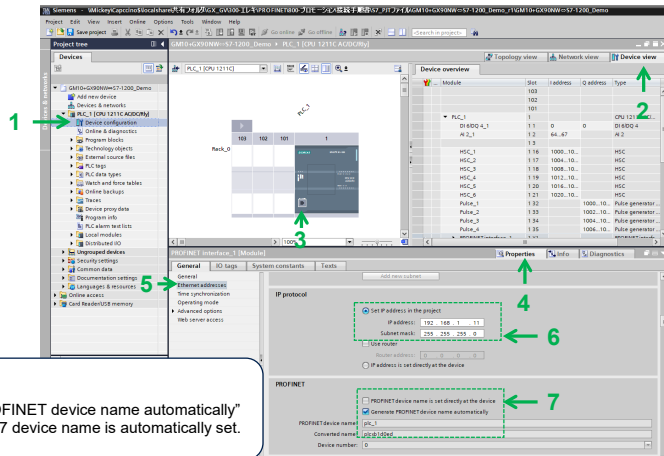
Siemens - \\Mickey\Cappccino$\localshare\共有フォルダ\GX_GV300-エレキ\PROFINET\00-プロモーション\製品手順書\S7_P\Tファイル\GM10+GX90NW=S7-1200_m\GM10+GX90NW=S7-1200_Demo

Project Edit View Insert Online Options Tools Window Help

Save project Go online Go offline <Search in project>

Project tree

Devices

GM10+GX90NW=S7-1200_Demo
Add new device
Devices & networks
PLC_1 [CPU 1211C AC/DC/Rly]
Device configuration
Online & diagnostics
Program blocks
Technology objects
External source files
PLC tags
PLC data types
Watch and force tables
Online backups
Traces
Device proxy data
Program info
PLC alarm text lists
Local modules
Distributed I/O
Ungrouped devices
Security settings
Common data
Documentation settings
Languages & resources
Online access
Card Reader/USB memory

GM10+GX90NW=S7-1200_Demo ▸ PLC_1 [CPU 1211C AC/DC/Rly]

Topology view Network view Device view

PLC_1 [CPU 1211C]

PLC_1

103 102 101 1

Rack_0

100%

Device overview

| Module | Slot | I address | Q address | Type |
|---|---|---|---|---|
| | 103 | | | |
| | 102 | | | |
| | 101 | | | |
| PLC_1 | 1 | | | CPU 1211C |
| DI 6/DQ 4_1 | 1 1 | 0 | 0 | DI 6/DQ 4 |
| AI 2_1 | 1 2 | 64...67 | | AI 2 |
| | 1 3 | | | |
| HSC_1 | 1 16 | 1000...10... | | HSC |
| HSC_2 | 1 17 | 1004...10... | | HSC |
| HSC_3 | 1 18 | 1008...10... | | HSC |
| HSC_4 | 1 19 | 1012...10... | | HSC |
| HSC_5 | 1 20 | 1016...10... | | HSC |
| HSC_6 | 1 21 | 1020...10... | | HSC |
| Pulse_1 | 1 32 | | 1000...10... | Pulse generator... |
| Pulse_2 | 1 33 | | 1002...10... | Pulse generator... |
| Pulse_3 | 1 34 | | 1004...10... | Pulse generator... |
| Pulse_4 | 1 35 | | 1006...10... | Pulse generator... |

PROFINET interface_1 [Module]

Properties Info Diagnostics

General IO tags System constants Texts

General
Ethernet addresses
Time synchronization
Operating mode
Advanced options
Web server access

Add new subnet

IP protocol

Set IP address in the project
IP address: 192 . 168 . 1 . 11
Subnet mask: 255 . 255 . 255 . 0
Use router
Router address: 0 . 0 . 0 . 0
IP address is set directly at the device

PROFINET

PROFINET device name is set directly at the device
Generate PROFINET device name automatically

PROFINET device name: plc_1
Converted name: plcxb1d6ed
Device number: 0

1 2 3 4 5 6 7

OFINET device name automatically"
7 device name is automatically set.